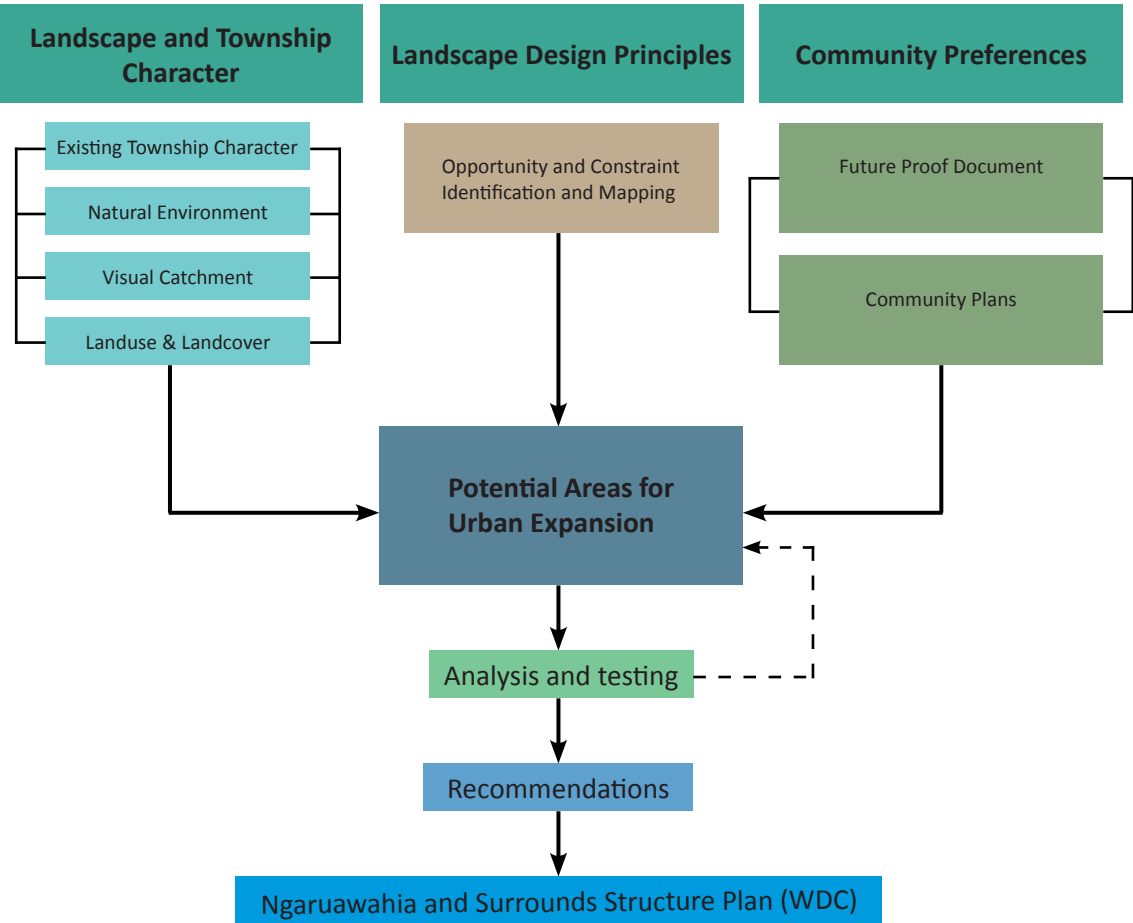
Landscape and Township Character

Landscape Design Principles

Community Preferences

Existing Township Character

Natural Environment

Visual Catchment

Landuse & Landcover

Opportunity and Constraint Identification and Mapping

Future Proof Document

Community Plans

Potential Areas for Urban Expansion

Analysis and testing

Recommendations

Ngaruawahia and Surrounds Structure Plan (WDC)